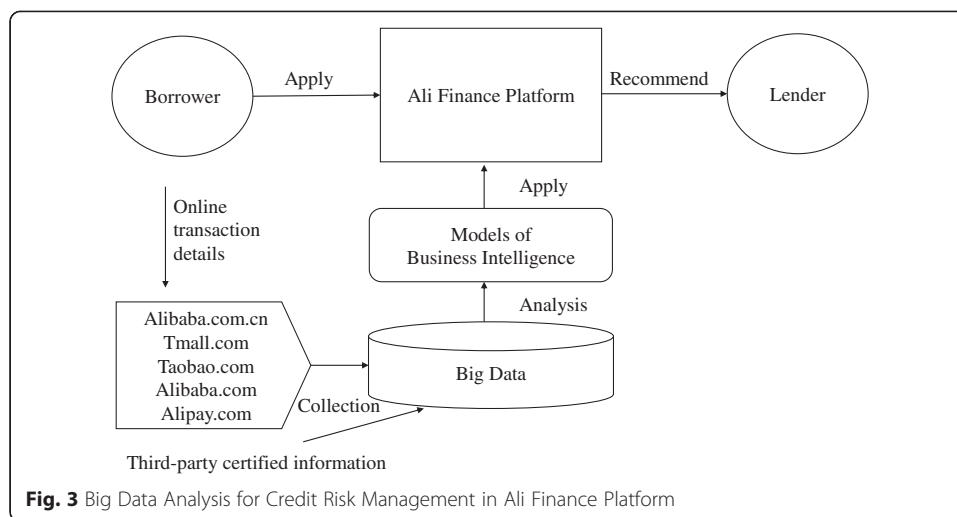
Borrower

Apply

Ali Finance Platform

Recommend

Lender

Online transaction details

Apply

Models of Business Intelligence

Analysis

Alibaba.com.cn
Tmall.com
Taobao.com
Alibaba.com
Alipay.com

Big Data

Collection

Third-party certified information

**Fig. 3** Big Data Analysis for Credit Risk Management in Ali Finance Platform